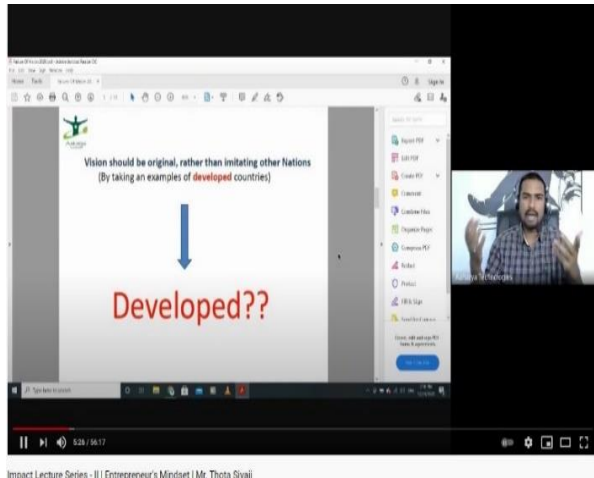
Vision should be original, rather than imitating other Nations
(By taking an examples of developed countries)

Developed??

Home Tools

Export PDF
Edit PDF
Create PDF
Comment
Combine Files
Organize Pages
Compress PDF
Redact
Protect
Fill & Sign

Type here to search

5:26 / 56:17

Impact Lecture Series - II | Entrepreneur's Mindset | Mr. Thota Sivaji